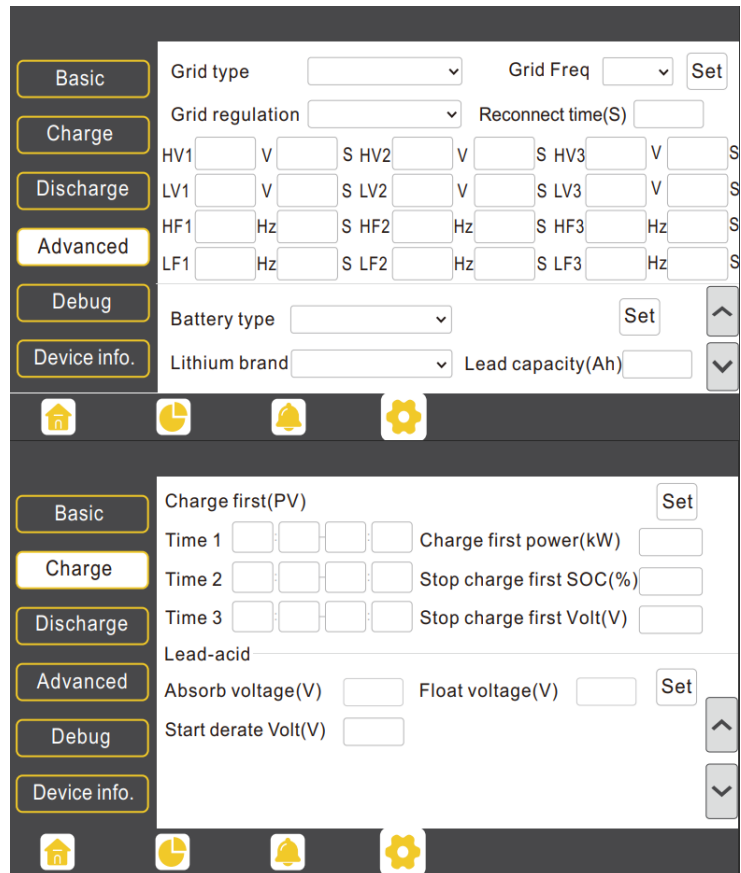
Basic
Charge
Discharge
Advanced
Debug
Device info.

Grid type
Grid Freq
Set
Grid regulation
Reconnect time(S)

HV1 V S HV2 V S HV3 V S
LV1 V S LV2 V S LV3 V S
HF1 Hz S HF2 Hz S HF3 Hz S
LF1 Hz S LF2 Hz S LF3 Hz S

Battery type
Set
Lithium brand
Lead capacity(Ah)

Basic
Charge
Discharge
Advanced
Debug
Device info.

Charge first(PV)
Set
Time 1
Charge first power(kW)
Time 2
Stop charge first SOC(%)
Time 3
Stop charge first Volt(V)
Lead-acid
Absorb voltage(V)
Float voltage(V)
Set
Start derate Volt(V)